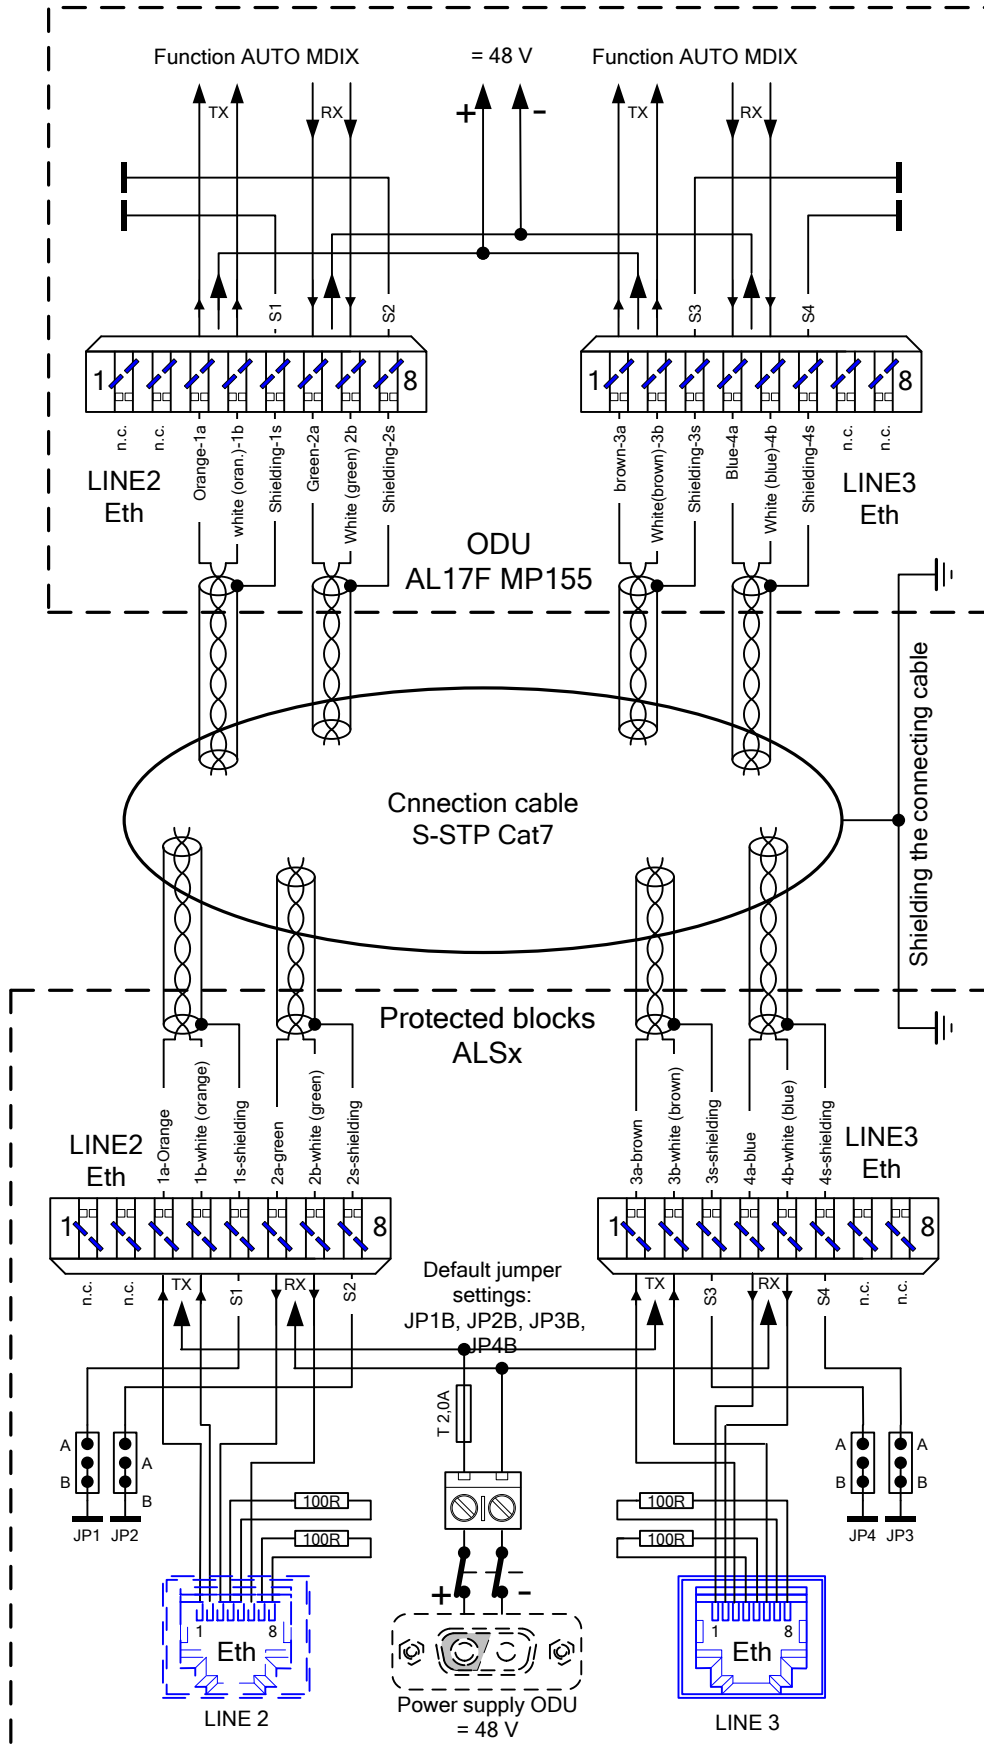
Function AUTO MDIX
= 48 V
Function AUTO MDIX
TX
RX
+
-
TX
RX
S1
S2
S3
S4
1
8
1
8
n.c.
n.c.
Orange-1a
white (oran.)-1b
Shielding-1s
Green-2a
White (green) 2b
Shielding-2s
brown-3a
White(brown)-3b
Shielding-3s
Blue-4a
White (blue)-4b
Shielding-4s
n.c.
n.c.
LINE2
Eth
ODU
AL17F MP155
LINE3
Eth
Cnnection cable
S-STP Cat7
Shielding the connecting cable
Protected blocks
ALSx
LINE2
Eth
1a-Orange
1b-white (orange)
1s-shielding
2a-green
2b-white (green)
2s-shielding
3a-brown
3b-white (brown)
3s-shielding
4a-blue
4b-white (blue)
4s-shielding
LINE3
Eth
1
8
1
8
n.c.
n.c.
TX
S1
RX
S2
Default jumper settings:
JP1B, JP2B, JP3B, JP4B
TX
S3
RX
S4
n.c.
n.c.
T 2,0A
A
B
A
B
JP1
JP2
A
B
A
B
JP4
JP3
100R
100R
100R
100R
+
-
1
8
Eth
Eth
1
8
LINE 2
Power supply ODU
= 48 V
LINE 3